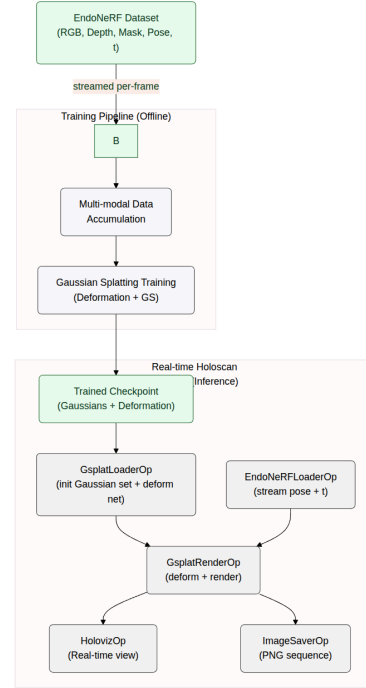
EndoNeRF Dataset
(RGB, Depth, Mask, Pose, t)

streamed per-frame

Training Pipeline (Offline)

B

Multi-modal Data Accumulation

Gaussian Splatting Training (Deformation + GS)

Real-time Holoscan Inference)

Trained Checkpoint (Gaussians + Deformation)

GsplatLoaderOp (init Gaussian set + deform net)

EndoNeRFLoaderOp (stream pose + t)

GsplatRenderOp (deform + render)

HolovizOp (Real-time view)

ImageSaverOp (PNG sequence)